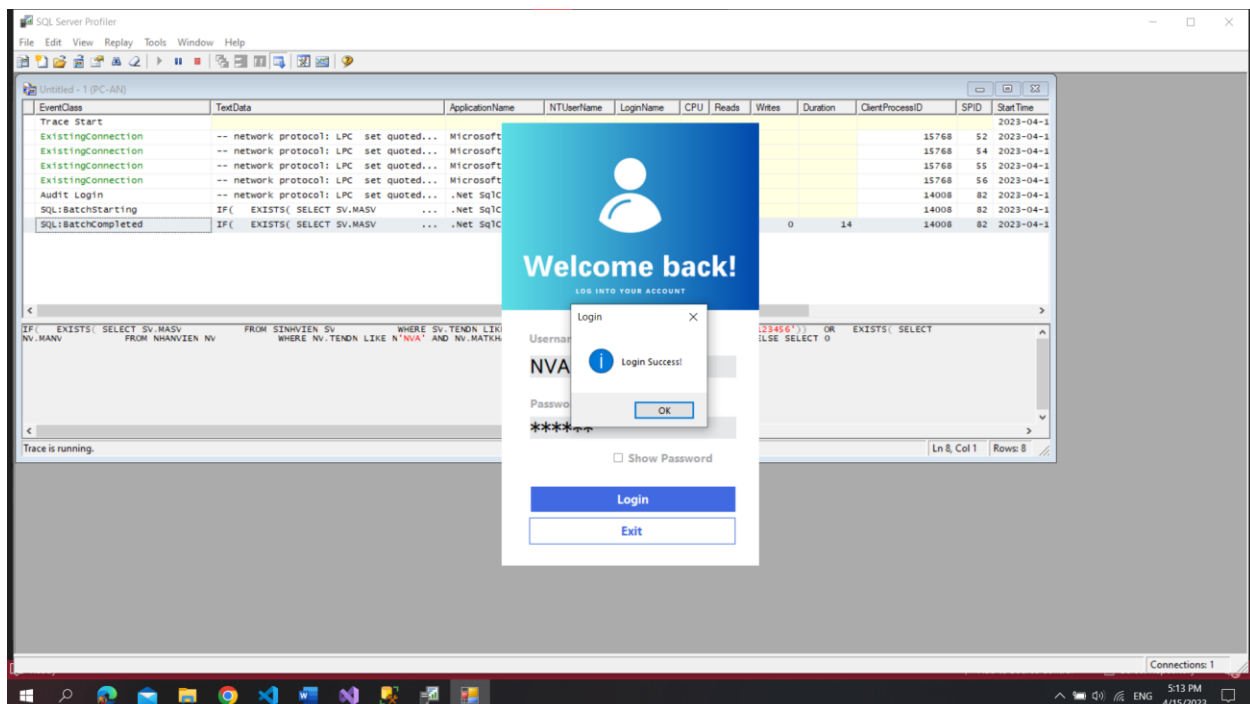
SQL Server Profiler

File Edit View Replay Tools Window Help

Untitled - 1 (PC-AN)

| EventClass | TextData | ApplicationName | NTUserName | LoginName | CPU | Reads | Writes | Duration | ClientProcessID | SPID | StartTime |
|---|---|---|---|---|---|---|---|---|---|---|---|
| Trace Start | | | | | | | | | | | 2023-04-1 |
| ExistingConnection | -- network protocol: LPC set quoted... | Microsoft | | | | | | | 15768 | 52 | 2023-04-1 |
| ExistingConnection | -- network protocol: LPC set quoted... | Microsoft | | | | | | | 15768 | 54 | 2023-04-1 |
| ExistingConnection | -- network protocol: LPC set quoted... | Microsoft | | | | | | | 15768 | 55 | 2023-04-1 |
| ExistingConnection | -- network protocol: LPC set quoted... | Microsoft | | | | | | | 15768 | 56 | 2023-04-1 |
| Audit Login | -- network protocol: LPC set quoted... | .Net SqlC | | | | | | | 14008 | 82 | 2023-04-1 |
| SQL:BatchStarting | IF( EXISTS( SELECT SV.MASV ... | .Net SqlC | | | | | | | 14008 | 82 | 2023-04-1 |
| SQL:BatchCompleted | IF( EXISTS( SELECT SV.MASV ... | .Net SqlC | | | | | 0 | 14 | 14008 | 82 | 2023-04-1 |

IF( EXISTS( SELECT SV.MASV FROM SINHVIEN SV WHERE SV.TENDN LIK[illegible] 123456')) OR EXISTS( SELECT NV.MANV FROM NHANVIEN NV WHERE NV.TENDN LIKE N'NVA' AND NV.MATKH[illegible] ELSE SELECT 0

Trace is running.

Ln 8, Col 1 Rows: 8

Welcome back!

LOG INTO YOUR ACCOUNT

Usernar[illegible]

NVA

Passwo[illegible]

*****

Show Password

Login

Exit

Login

Login Success!

OK

Connections: 1

ENG 5:13 PM 4/15/2023